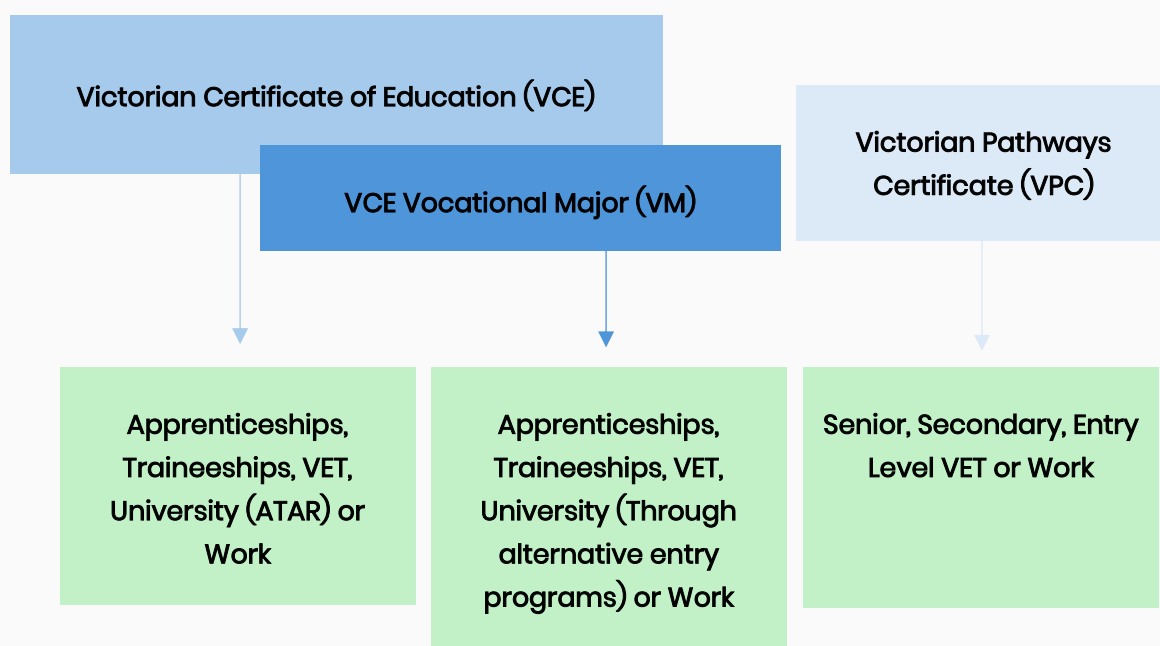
Victorian Certificate of Education (VCE)

VCE Vocational Major (VM)

Victorian Pathways Certificate (VPC)

Apprenticeships, Traineeships, VET, University (ATAR) or Work

Apprenticeships, Traineeships, VET, University (Through alternative entry programs) or Work

Senior, Secondary, Entry Level VET or Work